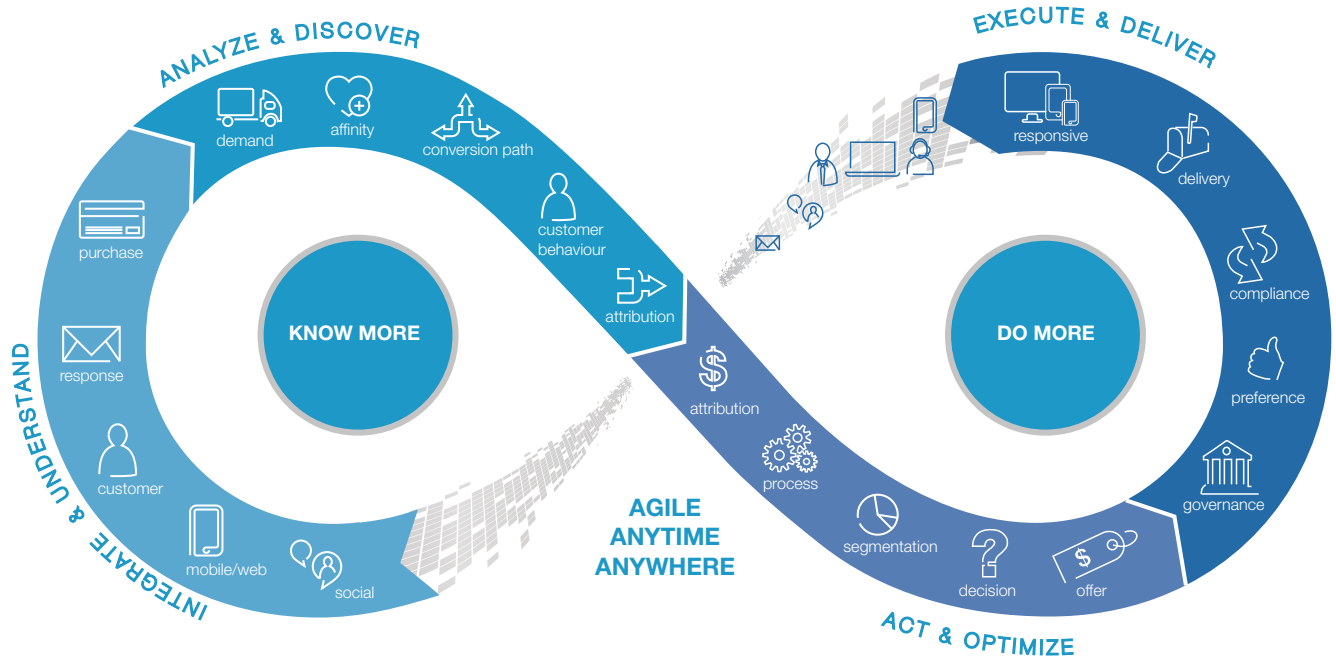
ANALYZE & DISCOVER

demand

affinity

conversion path

customer behaviour

attribution

EXECUTE & DELIVER

responsive

delivery

compliance

preference

governance

INTEGRATE & UNDERSTAND

purchase

response

customer

mobile/web

social

KNOW MORE

DO MORE

attribution

process

segmentation

decision

offer

AGILE
ANYTIME
ANYWHERE

ACT & OPTIMIZE